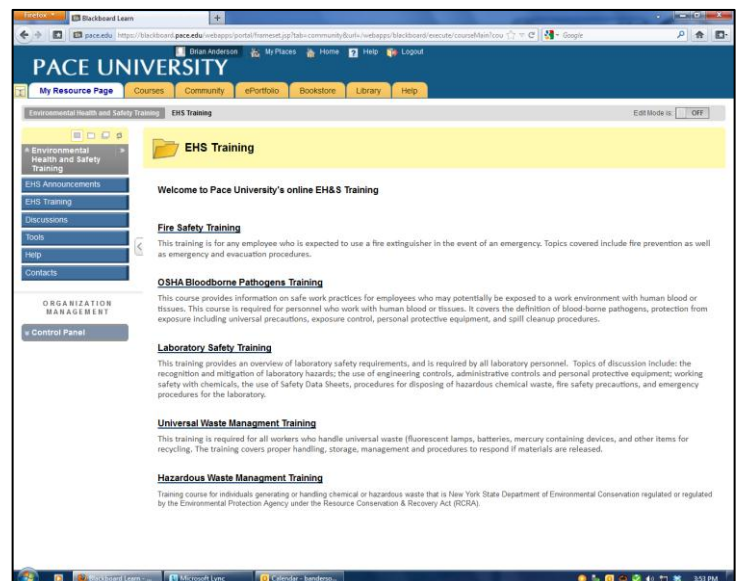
Firefox Blackboard Learn +

pace.edu https://blackboard.pace.edu/webapps/portal/frameset.jsp?tab=community&url=/webapps/blackboard/execute/courseMain?cou Google

Brian Anderson My Places Home Help Logout

PACE UNIVERSITY

My Resource Page Courses Community ePortfolio Bookstore Library Help

Environmental Health and Safety Training EHS Training Edit Mode is: OFF

Environmental Health and Safety Training

EHS Announcements
EHS Training
Discussions
Tools
Help
Contacts

ORGANIZATION MANAGEMENT

Control Panel

EHS Training

Welcome to Pace University's online EH&S Training

Fire Safety Training

This training is for any employee who is expected to use a fire extinguisher in the event of an emergency. Topics covered include fire prevention as well as emergency and evacuation procedures.

OSHA Bloodborne Pathogens Training

This course provides information on safe work practices for employees who may potentially be exposed to a work environment with human blood or tissues. This course is required for personnel who work with human blood or tissues. It covers the definition of blood-borne pathogens, protection from exposure including universal precautions, exposure control, personal protective equipment, and spill cleanup procedures.

Laboratory Safety Training

This training provides an overview of laboratory safety requirements, and is required by all laboratory personnel. Topics of discussion include: the recognition and mitigation of laboratory hazards; the use of engineering controls, administrative controls and personal protective equipment; working safety with chemicals, the use of Safety Data Sheets, procedures for disposing of hazardous chemical waste, fire safety precautions, and emergency procedures for the laboratory.

Universal Waste Managment Training

This training is required for all workers who handle universal waste (fluorescent lamps, batteries, mercury containing devices, and other items for recycling. The training covers proper handling, storage, management and procedures to respond if materials are released.

Hazardous Waste Managment Training

Training course for individuals generating or handling chemical or hazardous waste that is New York State Department of Environmental Conservation regulated or regulated by the Environmental Protection Agency under the Resource Conservation & Recovery Act (RCRA).

Blackboard Learn - ... Microsoft Lync Calendar - banderso... 3:53 PM